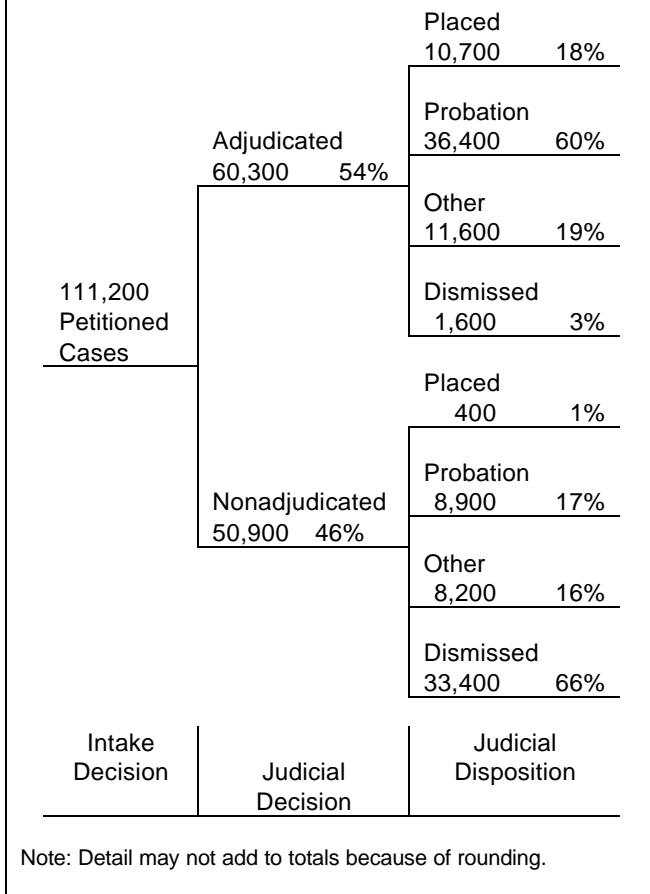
111,200
Petitioned
Cases

Adjudicated
60,300 54%

Placed
10,700 18%

Probation
36,400 60%

Other
11,600 19%

Dismissed
1,600 3%

Nonadjudicated
50,900 46%

Placed
400 1%

Probation
8,900 17%

Other
8,200 16%

Dismissed
33,400 66%

Intake Decision

Judicial Decision

Judicial Disposition

Note: Detail may not add to totals because of rounding.